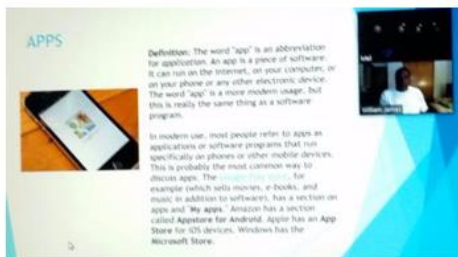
APPS

Definition: The word "app" is an abbreviation for application. An app is a piece of software. It can run on the Internet, on your computer, or on your phone or any other electronic device. The word "app" is a more modern usage, but this is really the same thing as a software program.

In modern use, most people refer to apps as applications or software programs that run specifically on phones or other mobile devices. This is probably the most common way to discuss apps. The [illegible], for example (which sells movies, e-books, and music in addition to software), has a section on apps and "My apps." Amazon has a section called Appstore for Android. Apple has an App Store for iOS devices. Windows has the Microsoft Store.

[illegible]